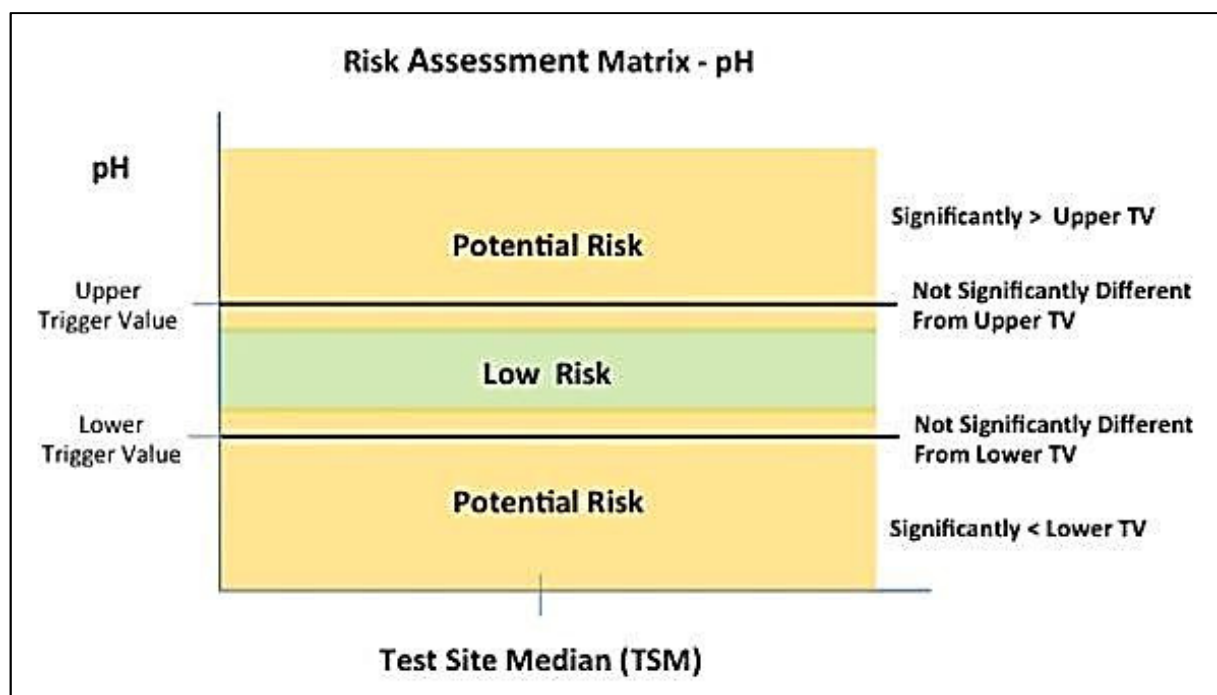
Risk Assessment Matrix - pH

pH

Potential Risk

Significantly > Upper TV

Upper Trigger Value

Not Significantly Different From Upper TV

Low Risk

Lower Trigger Value

Not Significantly Different From Lower TV

Potential Risk

Significantly < Lower TV

Test Site Median (TSM)